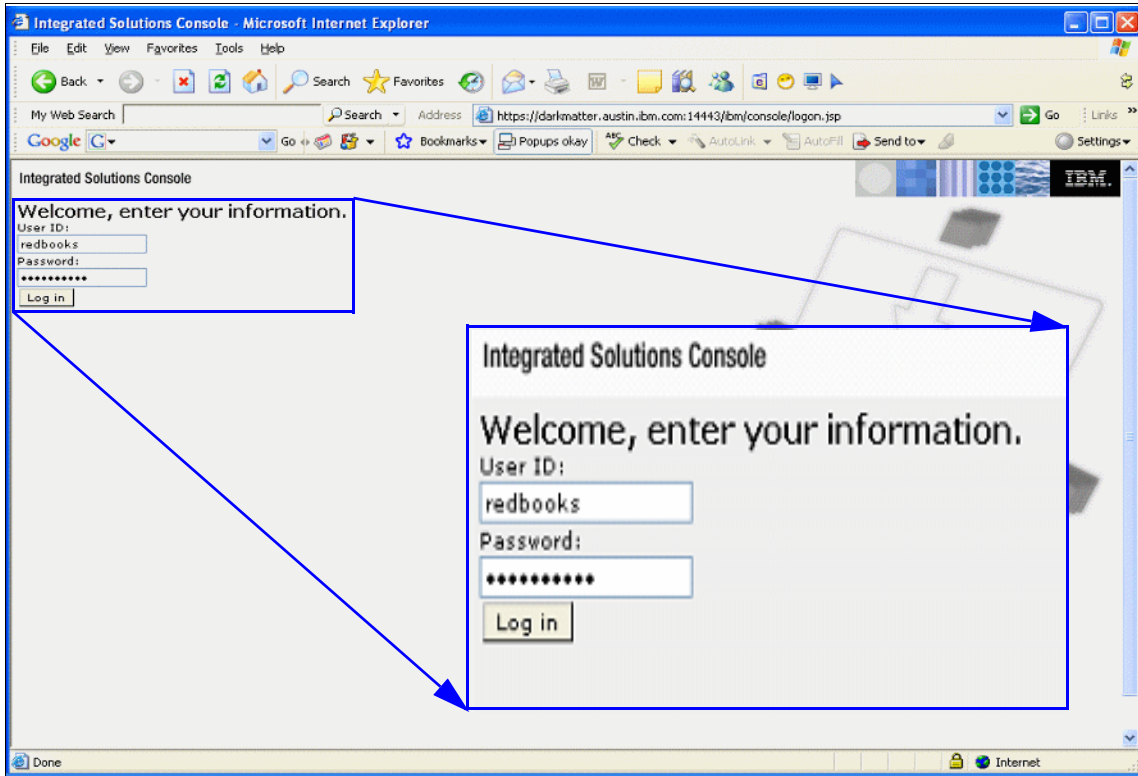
Integrated Solutions Console - Microsoft Internet Explorer

File Edit View Favorites Tools Help

Back Search Favorites

My Web Search Search Address https://darkmatter.austin.ibm.com:14443/ibm/console/logon.jsp Go Links

Google G Go Bookmarks Popups okay Check AutoLink AutoFill Send to Settings

Integrated Solutions Console

IBM.

Welcome, enter your information.
User ID:
redbooks
Password:
•••••••••••
Log in

Integrated Solutions Console

Welcome, enter your information.
User ID:
redbooks
Password:
•••••••••••
Log in

Done Internet